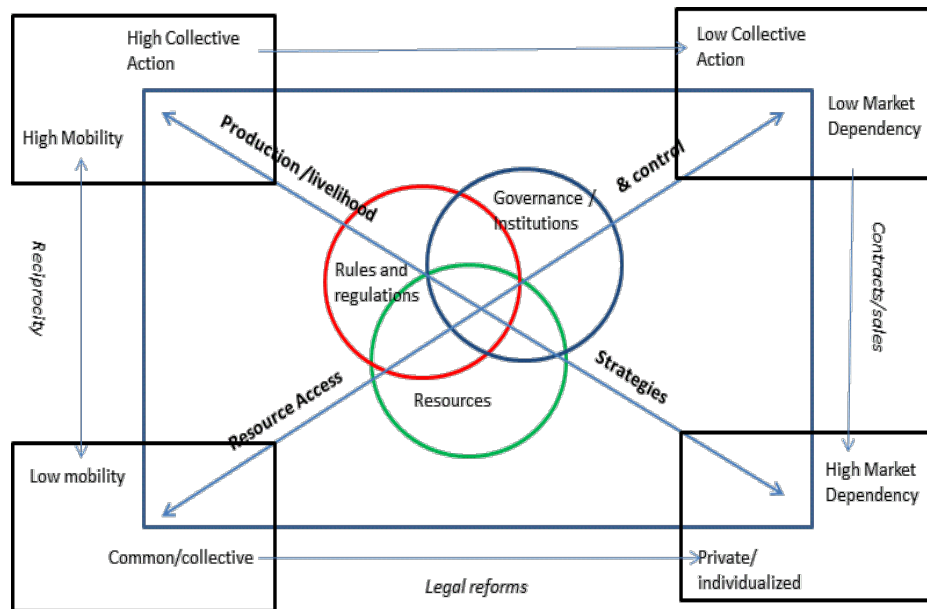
High Collective Action

Low Collective Action

High Mobility

Low Market Dependency

Production /livelihood

& control

Governance / Institutions

Rules and regulations

Reciprocity

Contracts/sales

Resource Access

Strategies

Resources

Low mobility

High Market Dependency

Common/collective

Private/ individualized

Legal reforms